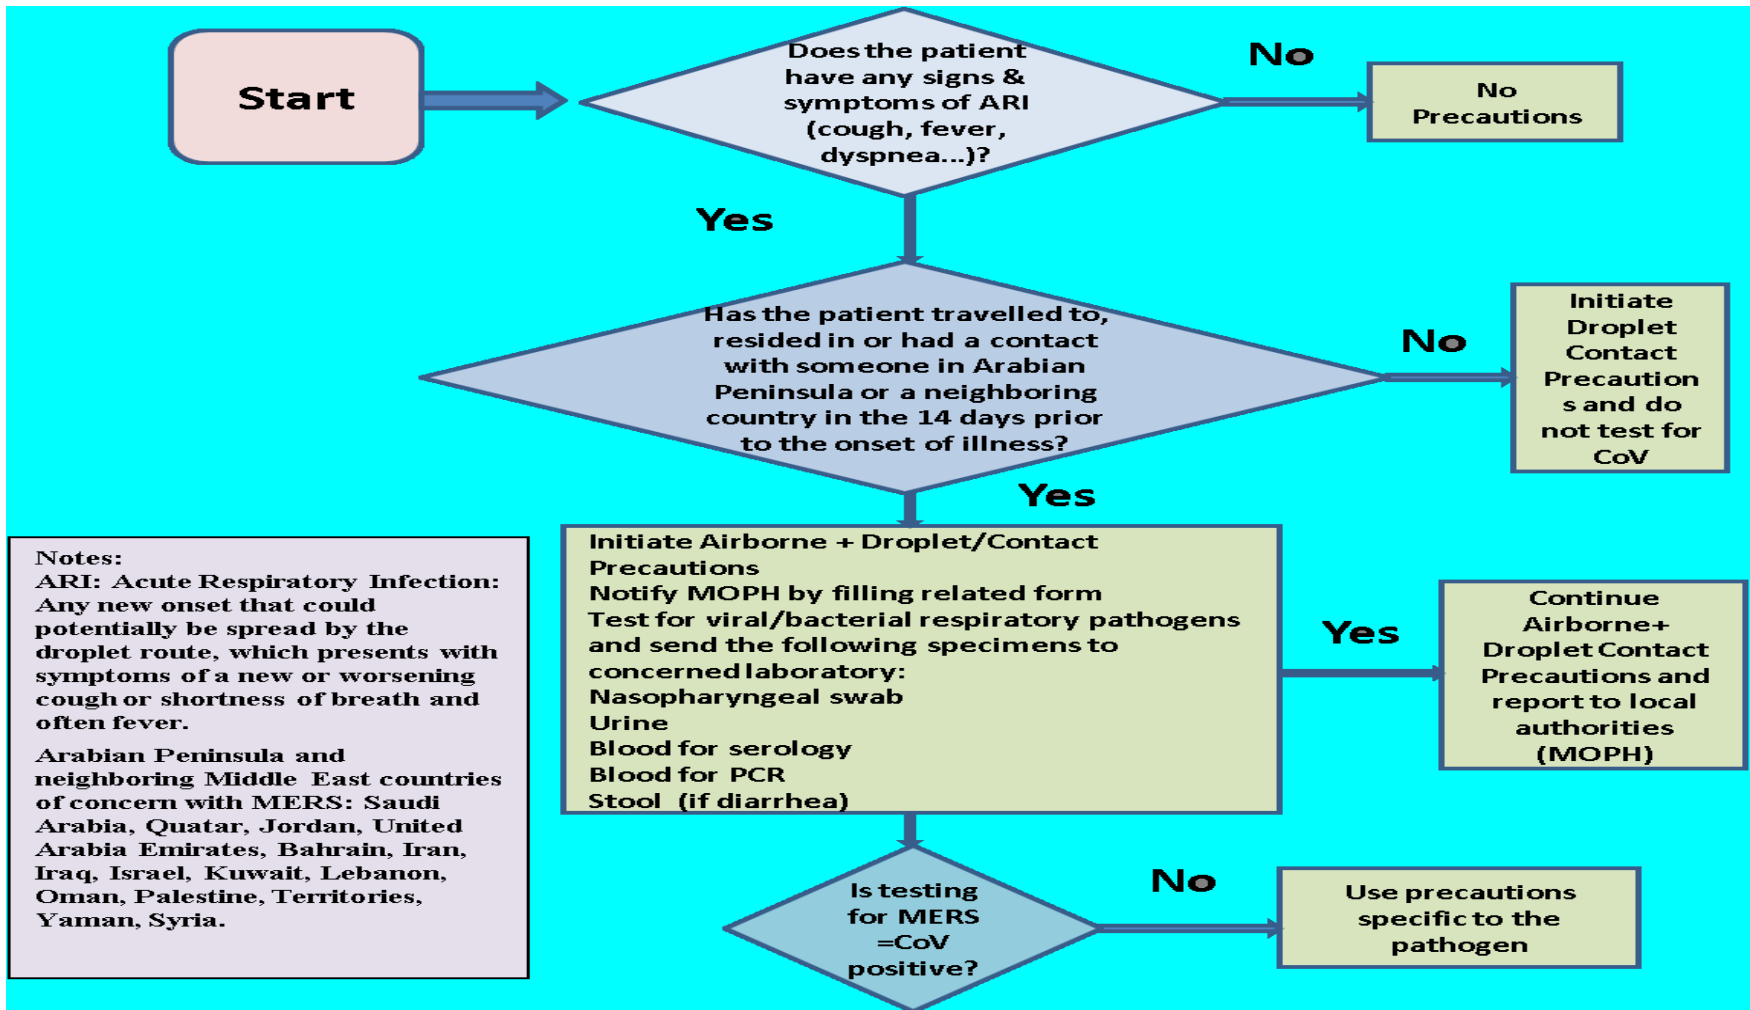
Start

Does the patient have any signs & symptoms of ARI (cough, fever, dyspnea...)?

No

No Precautions

Yes

Has the patient travelled to, resided in or had a contact with someone in Arabian Peninsula or a neighboring country in the 14 days prior to the onset of illness?

No

Initiate Droplet Contact Precautions and do not test for CoV

Yes

Notes:
ARI: Acute Respiratory Infection: Any new onset that could potentially be spread by the droplet route, which presents with symptoms of a new or worsening cough or shortness of breath and often fever.

Arabian Peninsula and neighboring Middle East countries of concern with MERS: Saudi Arabia, Quatar, Jordan, United Arabia Emirates, Bahrain, Iran, Iraq, Israel, Kuwait, Lebanon, Oman, Palestine, Territories, Yaman, Syria.

Initiate Airborne + Droplet/Contact Precautions
Notify MOPH by filling related form
Test for viral/bacterial respiratory pathogens and send the following specimens to concerned laboratory:
Nasopharyngeal swab
Urine
Blood for serology
Blood for PCR
Stool (if diarrhea)

Yes

Continue Airborne+ Droplet Contact Precautions and report to local authorities (MOPH)

Is testing for MERS =CoV positive?

No

Use precautions specific to the pathogen